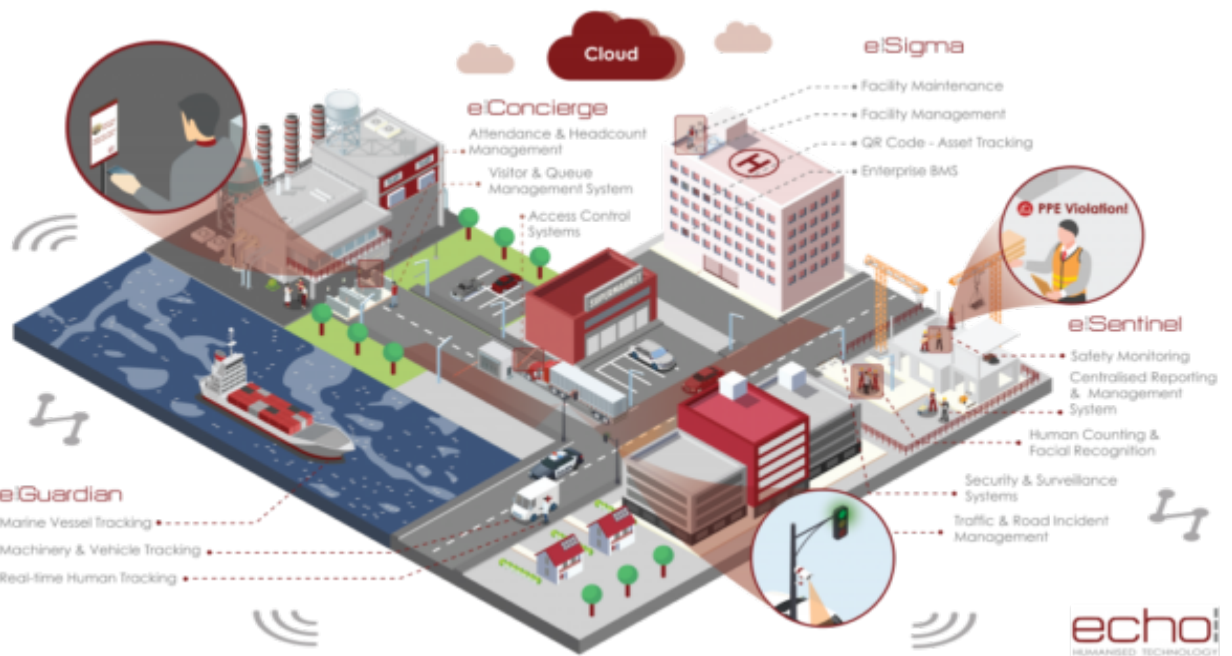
Cloud

e|Sigma
Facility Maintenance
Facility Management
QR Code - Asset Tracking
Enterprise BMS

e|Concierge
Attendance & Headcount Management
Visitor & Queue Management System
Access Control Systems

SUPERMARKET

PPE Violation!

e|Sentinel
Safety Monitoring
Centralised Reporting & Management System
Human Counting & Facial Recognition
Security & Surveillance Systems
Traffic & Road Incident Management

e|Guardian
Marine Vessel Tracking
Machinery & Vehicle Tracking
Real-time Human Tracking

echo
HUMANISED TECHNOLOGY